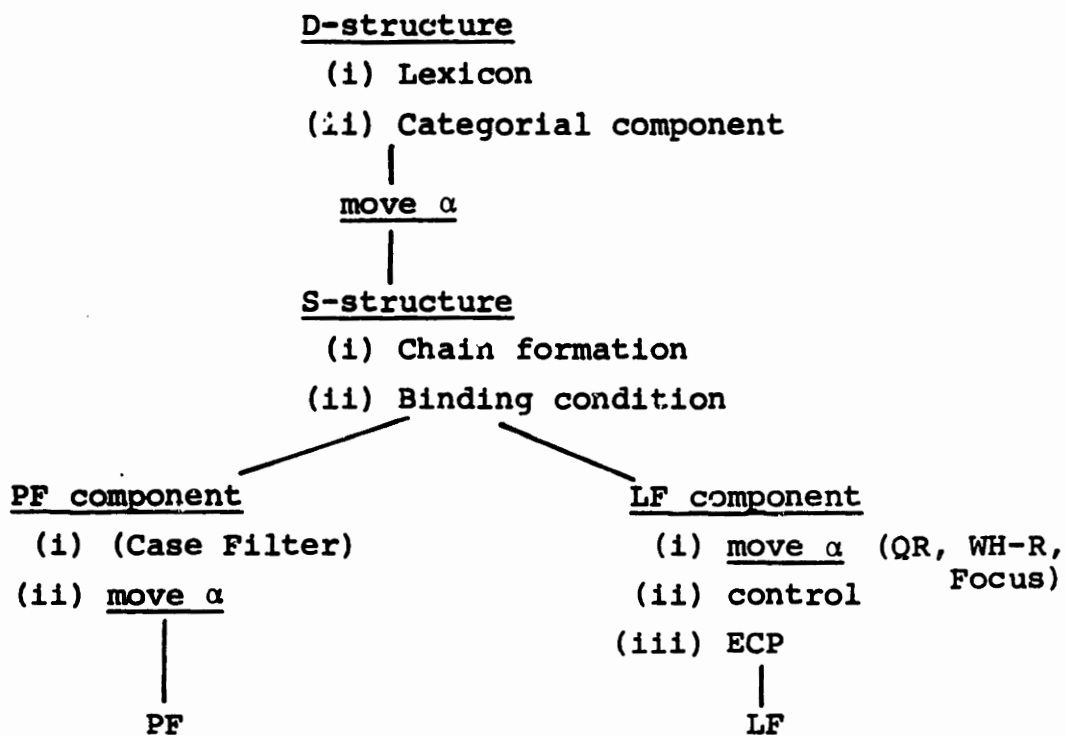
D-structure
(i) Lexicon
(ii) Categorial component

move $\alpha$

S-structure
(i) Chain formation
(ii) Binding condition

PF component
(i) (Case Filter)
(ii) move $\alpha$

PF

LF component
(i) move $\alpha$ (QR, WH-R, Focus)
(ii) control
(iii) ECP

LF